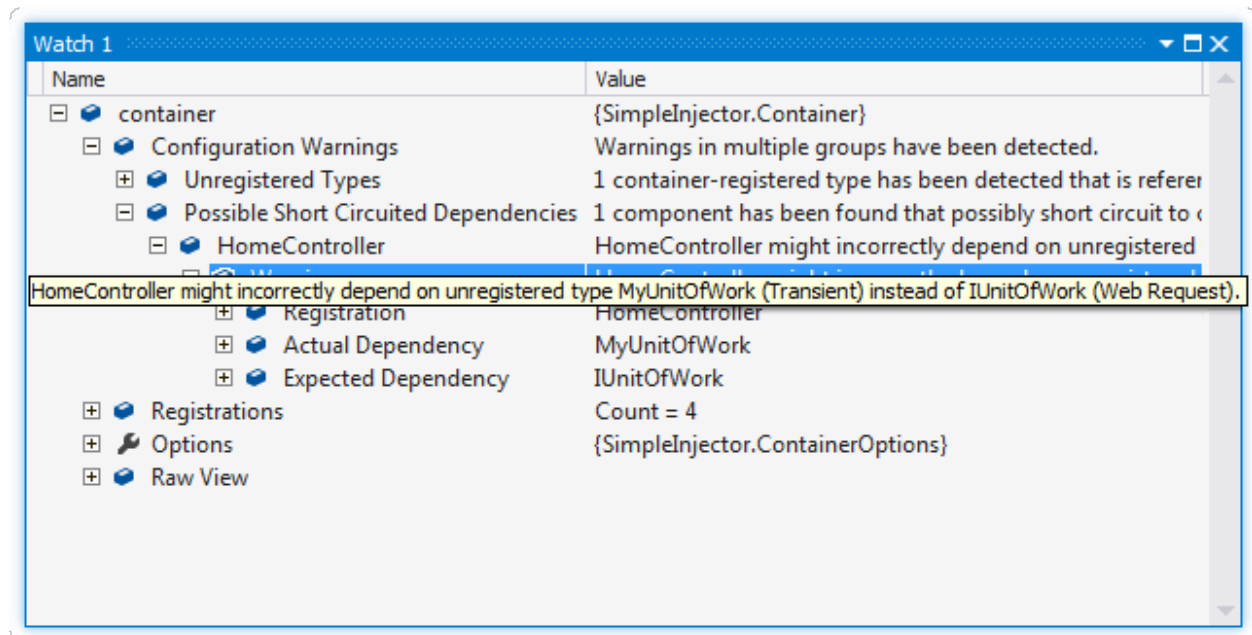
Watch 1

| Name | Value |
|---|---|
| container | {SimpleInjector.Container} |
| Configuration Warnings | Warnings in multiple groups have been detected. |
| Unregistered Types | 1 container-registered type has been detected that is referer |
| Possible Short Circuited Dependencies | 1 component has been found that possibly short circuit to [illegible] |
| HomeController | HomeController might incorrectly depend on unregistered |
| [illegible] | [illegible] |
| Registration | HomeController |
| Actual Dependency | MyUnitOfWork |
| Expected Dependency | IUnitOfWork |
| Registrations | Count = 4 |
| Options | {SimpleInjector.ContainerOptions} |
| Raw View | |

HomeController might incorrectly depend on unregistered type MyUnitOfWork (Transient) instead of IUnitOfWork (Web Request).